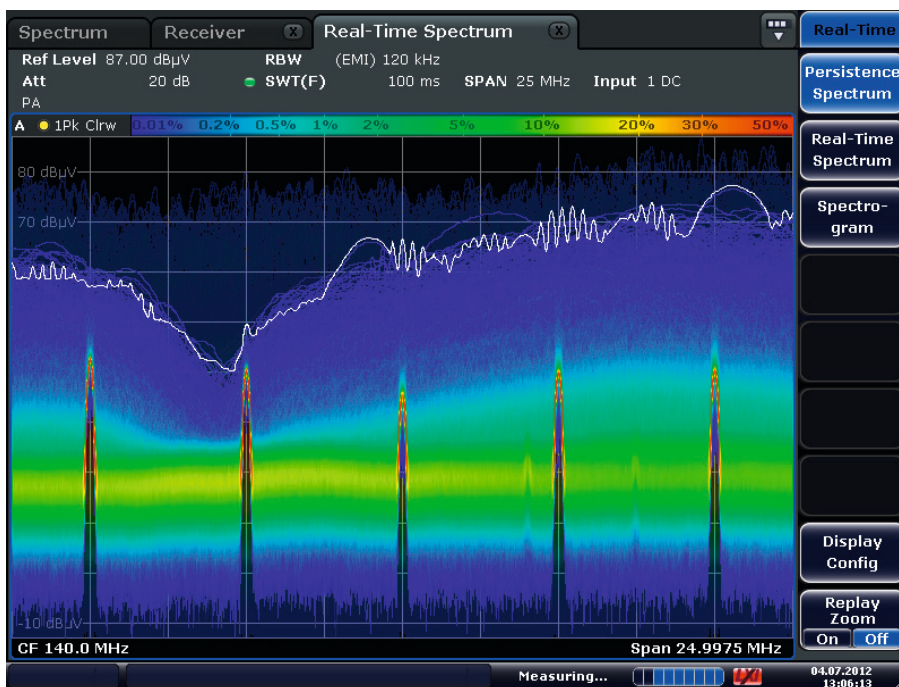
Spectrum | Receiver | Real-Time Spectrum

Real-Time

Ref Level 87.00 dBµV RBW (EMI) 120 kHz
Att 20 dB SWT(F) 100 ms SPAN 25 MHz Input 1 DC
PA

A 1Pk Clrw 0.01% 0.2% 0.5% 1% 2% 5% 10% 20% 30% 50%

80 dBµV
70 dBµV
-10 dBµV

CF 140.0 MHz
Span 24.9975 MHz

Persistence Spectrum
Real-Time Spectrum
Spectro-gram
Display Config
Replay Zoom
On Off

Measuring...
LXI
04.07.2012
13:06:13